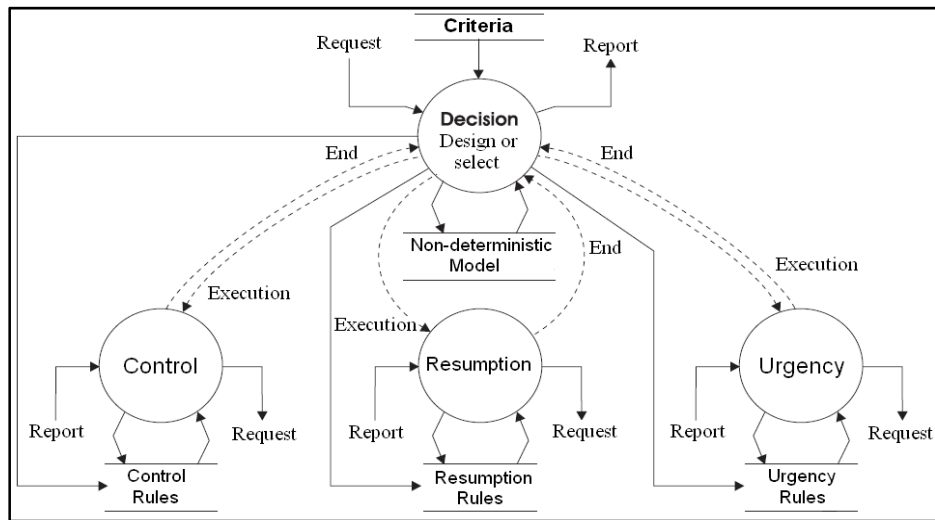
Criteria

Request

Report

Decision
Design or select

End

End

Non-deterministic Model

End

Execution

Execution

Execution

Control

Resumption

Urgency

Report

Request

Report

Request

Report

Request

Control Rules

Resumption Rules

Urgency Rules